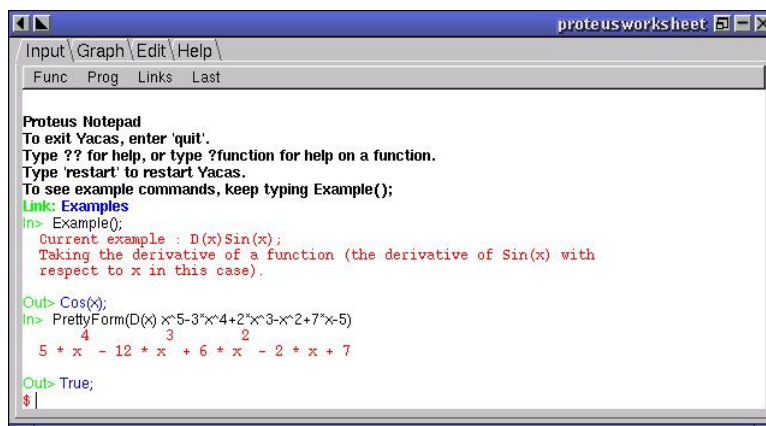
proteusworksheet

Input Graph Edit Help

Func Prog Links Last

Proteus Notepad
To exit Yacas, enter 'quit'.
Type ?? for help, or type ?function for help on a function.
Type 'restart' to restart Yacas.
To see example commands, keep typing Example();
Link: Examples
In> Example();
Current example : D(x)Sin(x);
Taking the derivative of a function (the derivative of Sin(x) with respect to x in this case).

Out> Cos(x);
In> PrettyForm(D(x) x^5-3*x^4+2*x^3-x^2+7*x-5)
$5 * x^4 - 12 * x^3 + 6 * x^2 - 2 * x + 7$

Out> True;
$